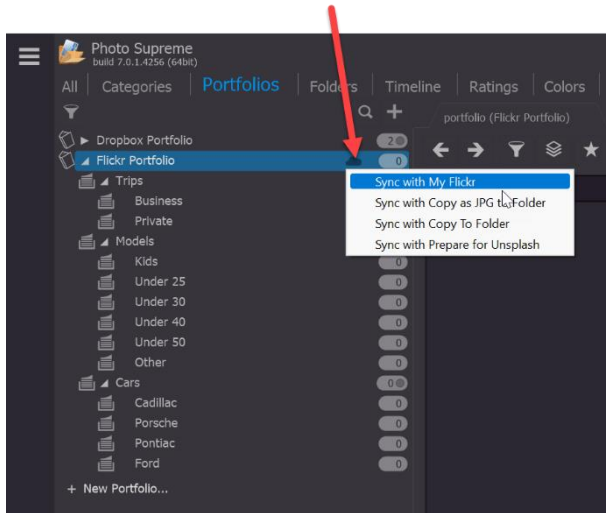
Photo Supreme
build 7.0.1.4256 (64bit)

All | Categories | Portfolios | Folders | Timeline | Ratings | Colors

portfolio (Flickr Portfolio)

Dropbox Portfolio 2
Flickr Portfolio 0
Trips
Business
Private
Models
Kids 0
Under 25 0
Under 30 0
Under 40 0
Under 50 0
Other 0
Cars 0
Cadillac 0
Porsche 0
Pontiac 0
Ford 0
+ New Portfolio...

Sync with My Flickr
Sync with Copy as JPG to Folder
Sync with Copy To Folder
Sync with Prepare for Unsplash